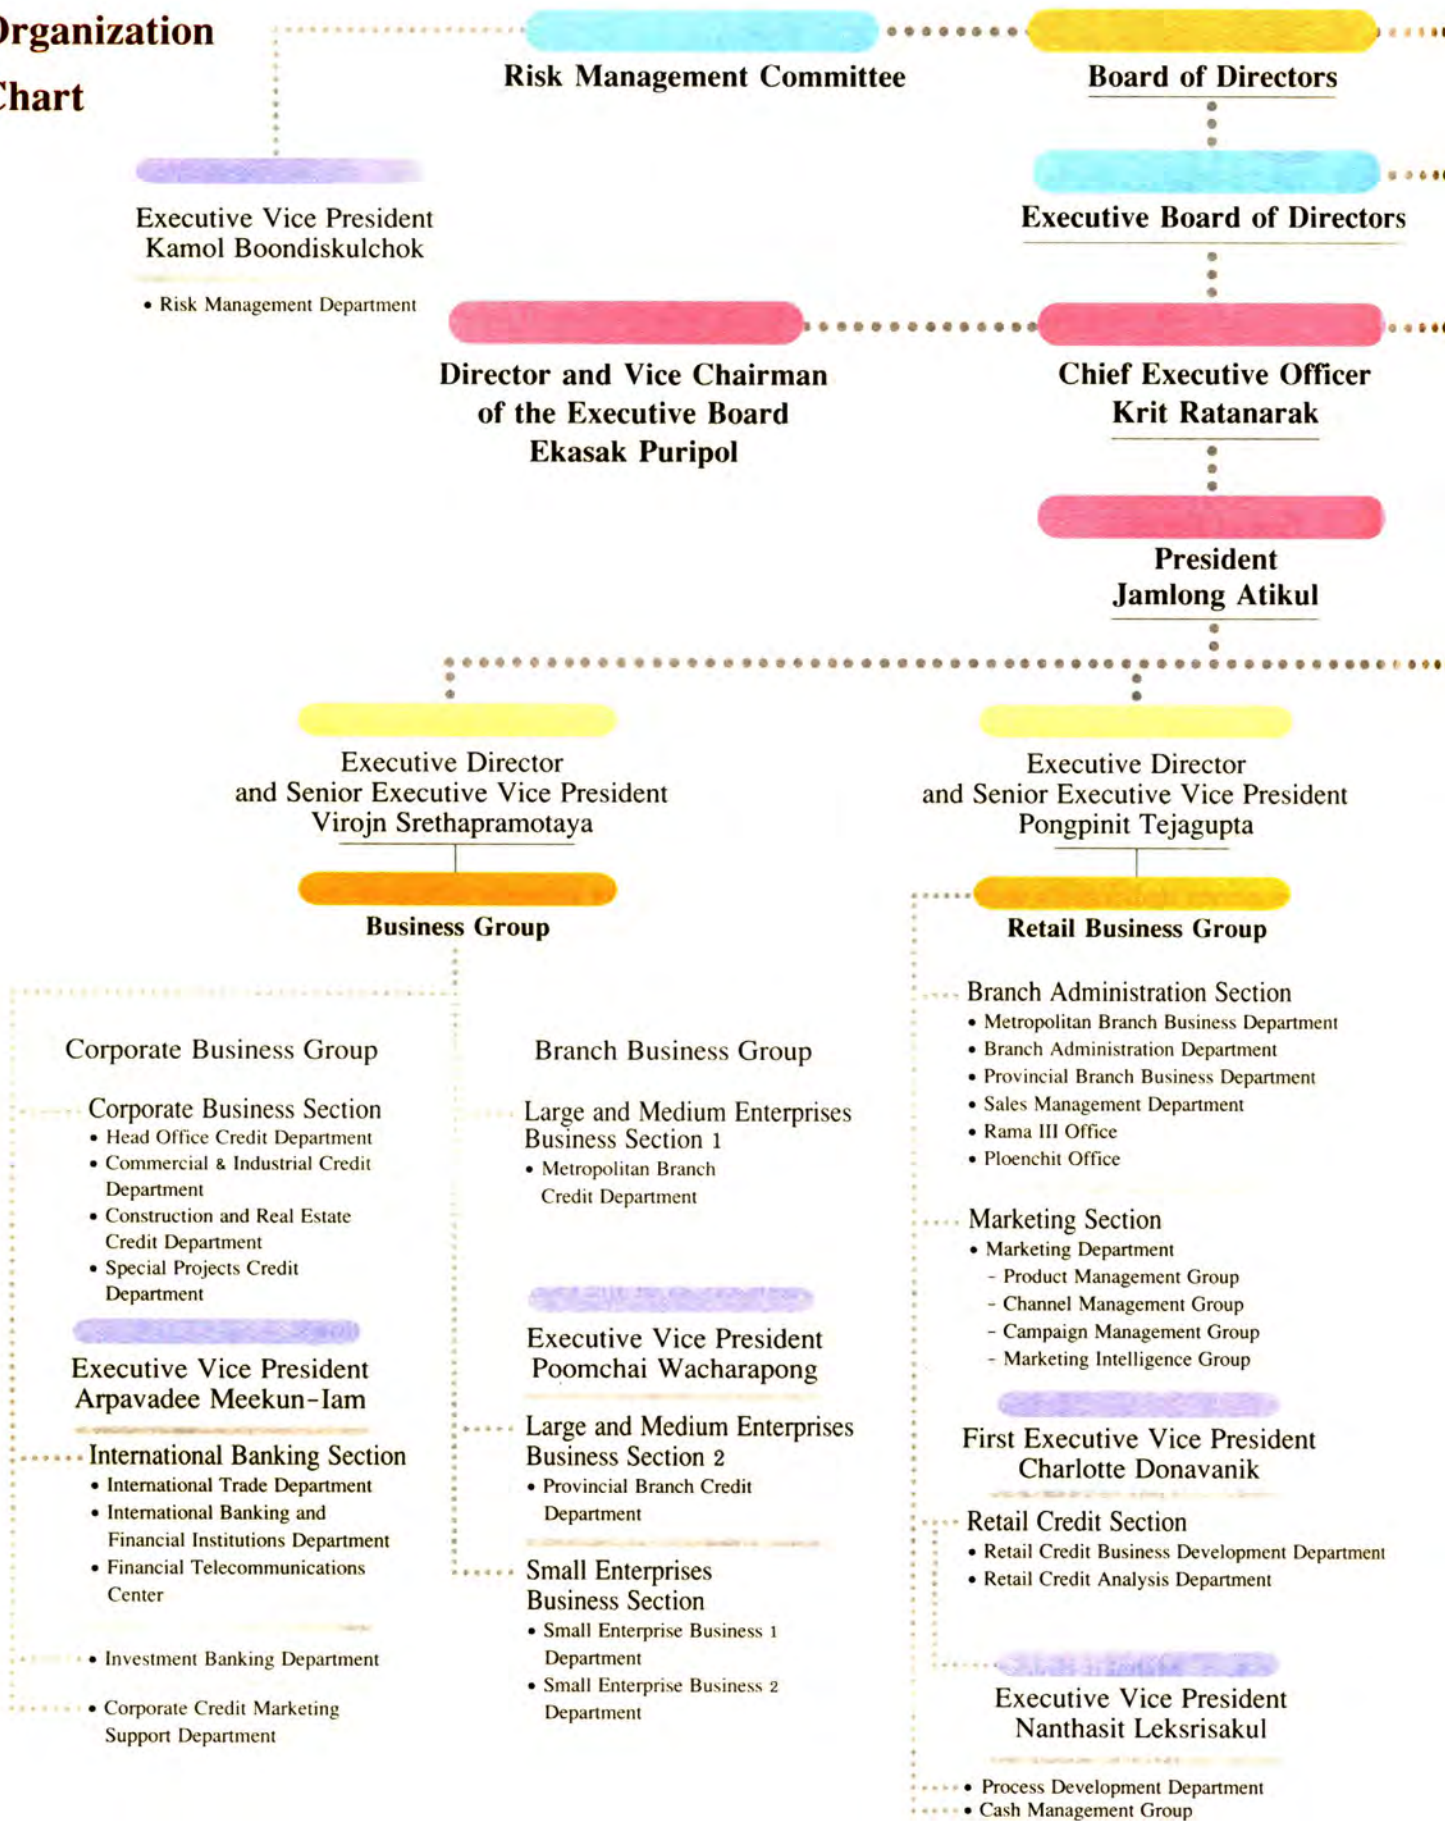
Organization Chart

Risk Management Committee

Board of Directors

Executive Vice President
Kamol Boondiskulchok

• Risk Management Department

Executive Board of Directors

Director and Vice Chairman
of the Executive Board
Ekasak Puripol

Chief Executive Officer
Krit Ratanarak

President
Jamlong Atikul

Executive Director
and Senior Executive Vice President
Virojn Srethapramotaya

Business Group

Executive Director
and Senior Executive Vice President
Pongpinit Tejagupta

Retail Business Group

Corporate Business Group

Corporate Business Section
• Head Office Credit Department
• Commercial & Industrial Credit Department
• Construction and Real Estate Credit Department
• Special Projects Credit Department

Executive Vice President
Arpavadee Meekun-Iam

International Banking Section
• International Trade Department
• International Banking and Financial Institutions Department
• Financial Telecommunications Center

• Investment Banking Department

• Corporate Credit Marketing Support Department

Branch Business Group

Large and Medium Enterprises Business Section 1
• Metropolitan Branch Credit Department

Executive Vice President
Poomchai Wacharapong

Large and Medium Enterprises Business Section 2
• Provincial Branch Credit Department

Small Enterprises Business Section
• Small Enterprise Business 1 Department
• Small Enterprise Business 2 Department

Branch Administration Section
• Metropolitan Branch Business Department
• Branch Administration Department
• Provincial Branch Business Department
• Sales Management Department
• Rama III Office
• Ploenchit Office

Marketing Section
• Marketing Department
- Product Management Group
- Channel Management Group
- Campaign Management Group
- Marketing Intelligence Group

First Executive Vice President
Charlotte Donavanik

Retail Credit Section
• Retail Credit Business Development Department
• Retail Credit Analysis Department

Executive Vice President
Nanthasit Leksrisakul

• Process Development Department
• Cash Management Group